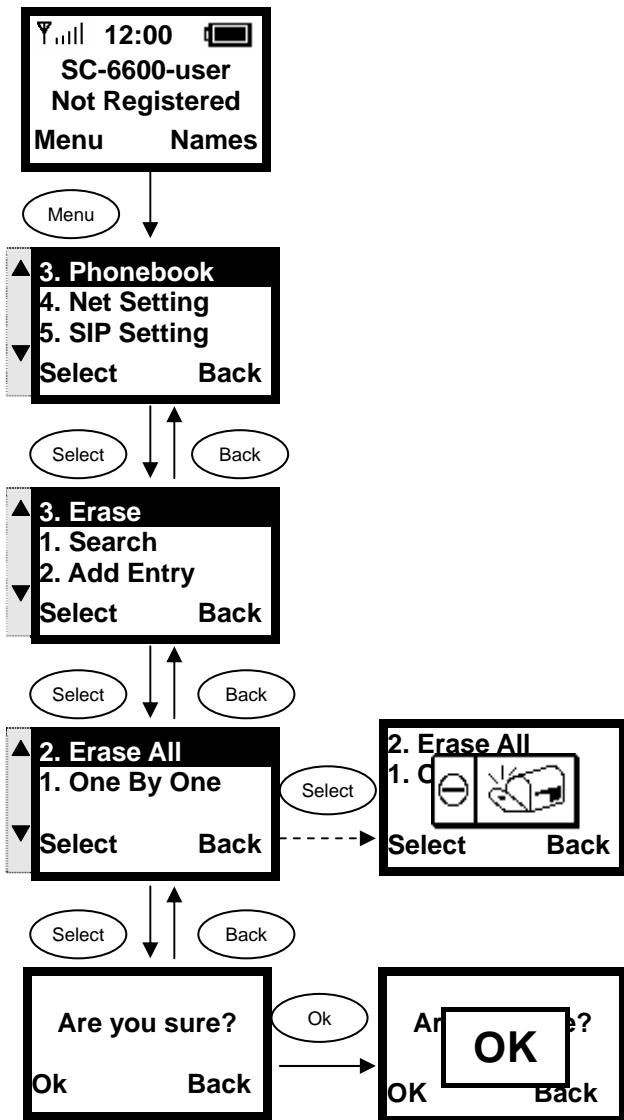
12:00
SC-6600-user
Not Registered
Menu Names

Menu

3. Phonebook
4. Net Setting
5. SIP Setting
Select Back

Select Back

3. Erase
1. Search
2. Add Entry
Select Back

Select Back

2. Erase All
1. One By One
Select Back

Select

2. Erase All
1. O
Select Back

Select Back

Are you sure?
Ok Back

Ok

Ar e?
OK
OK Back